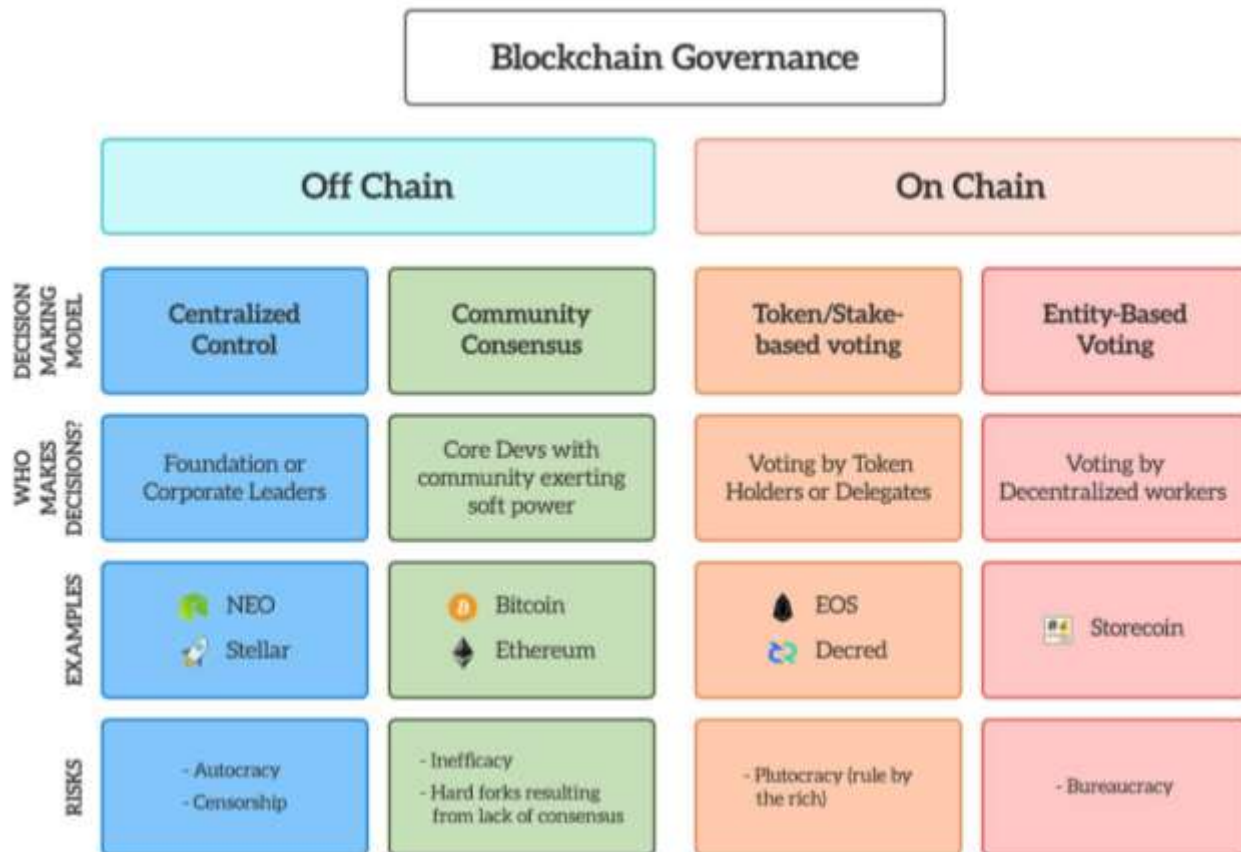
Blockchain Governance

Off Chain

On Chain

| | | | | |
|---|---|---|---|---|
| DECISION MAKING MODEL | Centralized Control | Community Consensus | Token/Stake-based voting | Entity-Based Voting |
| WHO MAKES DECISIONS? | Foundation or Corporate Leaders | Core Devs with community exerting soft power | Voting by Token Holders or Delegates | Voting by Decentralized workers |
| EXAMPLES | NEO Stellar | Bitcoin Ethereum | EOS Decred | Storecoin |
| RISKS | - Autocracy - Censorship | - Inefficacy - Hard forks resulting from lack of consensus | - Plutocracy (rule by the rich) | - Bureaucracy |